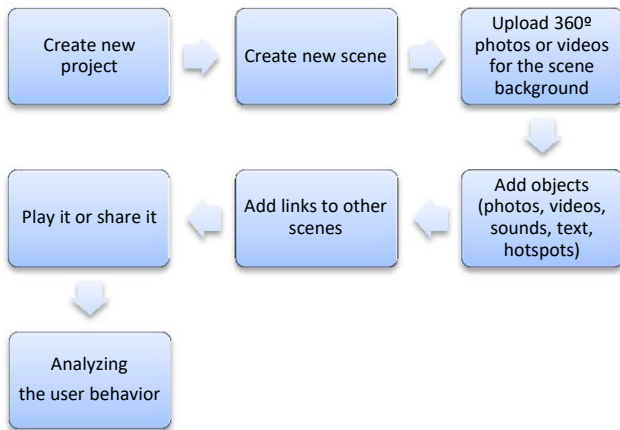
Create new project

Create new scene

Upload 360º photos or videos for the scene background

Add objects (photos, videos, sounds, text, hotspots)

Add links to other scenes

Play it or share it

Analyzing the user behavior